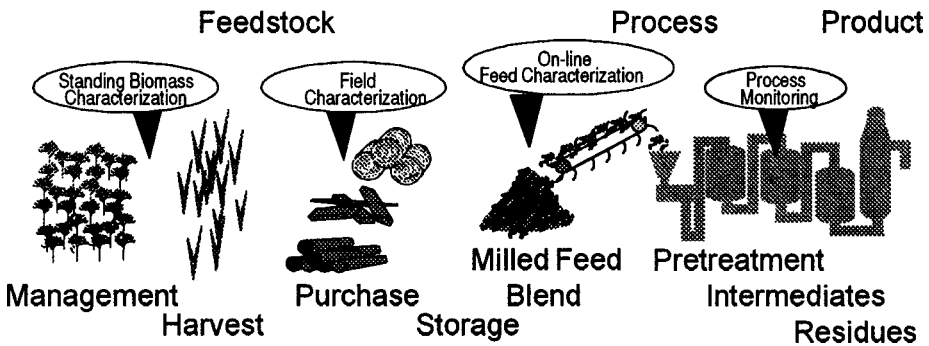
Feedstock

Process

Product

Standing Biomass Characterization

Field Characterization

On-line Feed Characterization

Process Monitoring

Milled Feed Blend

Pretreatment

Management

Harvest

Purchase

Storage

Intermediates

Residues